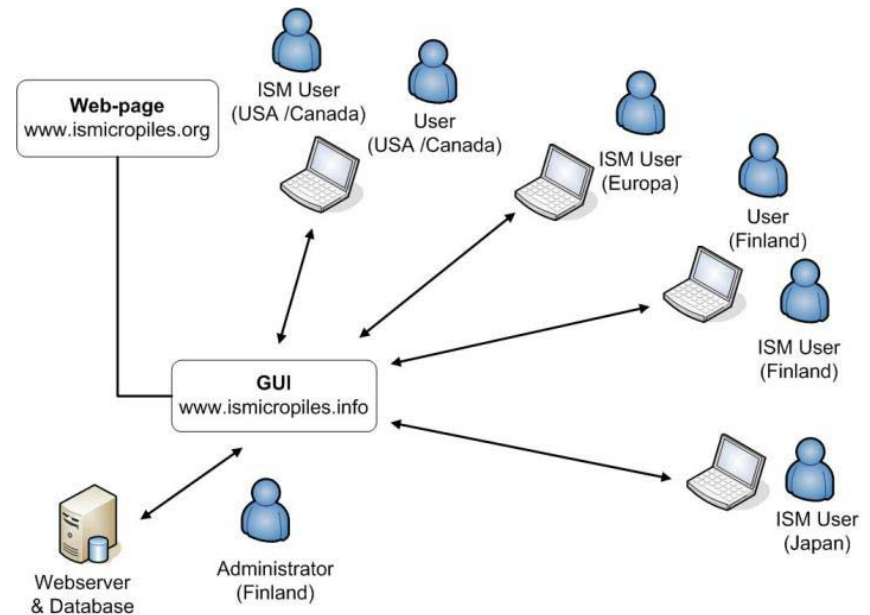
Web-page
www.ismicropiles.org

ISM User
(USA /Canada)

User
(USA /Canada)

ISM User
(Europa)

User
(Finland)

ISM User
(Finland)

GUI
www.ismicropiles.info

ISM User
(Japan)

Webserver
& Database

Administrator
(Finland)